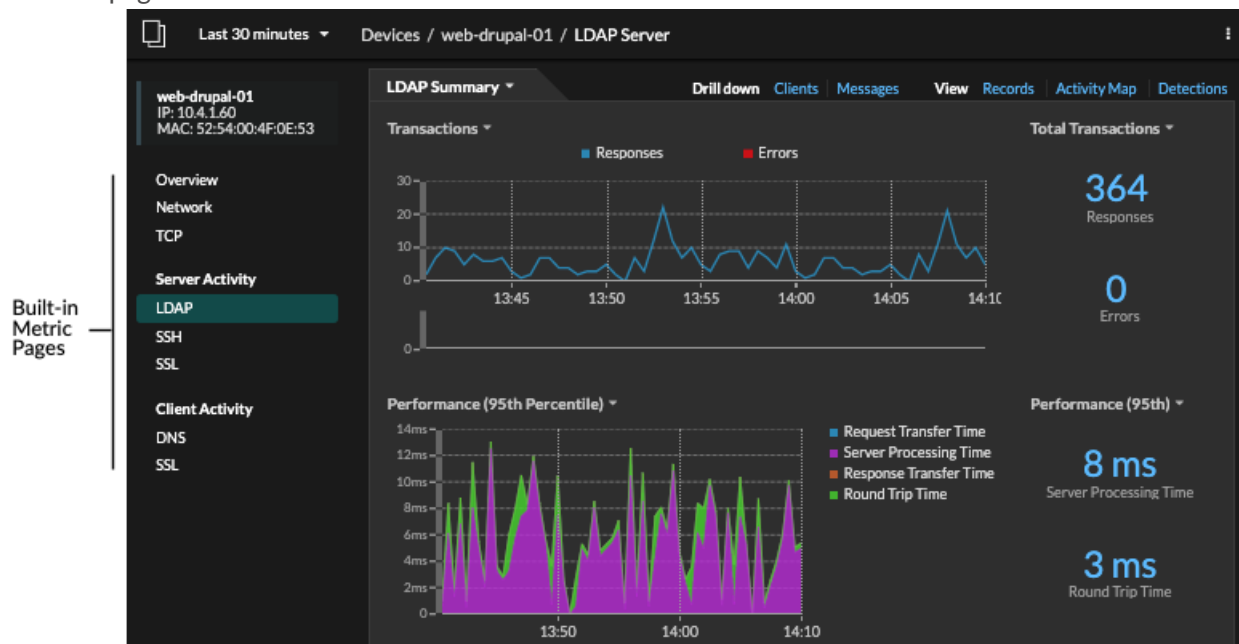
Last 30 minutes ▾ Devices / web-drupal-01 / LDAP Server

web-drupal-01
IP: 10.4.1.60
MAC: 52:54:00:4F:0E:53

Overview
Network
TCP

Server Activity
LDAP
SSH
SSL

Client Activity
DNS
SSL

Built-in Metric Pages

LDAP Summary ▾

Drill down Clients | Messages View Records | Activity Map | Detections

Transactions ▾

Responses Errors

30
20
10
0
13:45 13:50 13:55 14:00 14:05 14:10

0

Total Transactions ▾

364
Responses

0
Errors

Performance (95th Percentile) ▾

14ms
12ms
10ms
8ms
6ms
4ms
2ms
0
13:50 14:00 14:10

Request Transfer Time
Server Processing Time
Response Transfer Time
Round Trip Time

Performance (95th) ▾

8 ms
Server Processing Time

3 ms
Round Trip Time